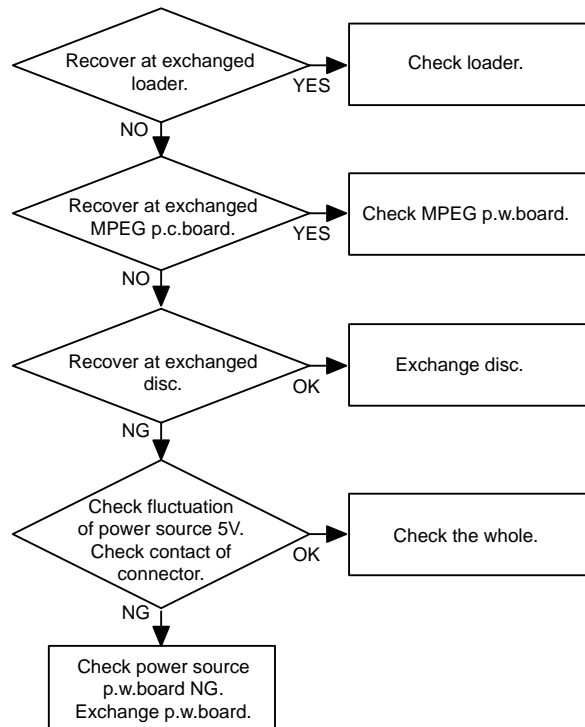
Recover at exchanged loader.

YES

Check loader.

NO

Recover at exchanged MPEG p.c.board.

YES

Check MPEG p.w.board.

NO

Recover at exchanged disc.

OK

Exchange disc.

NG

Check fluctuation of power source 5V. Check contact of connector.

OK

Check the whole.

NG

Check power source p.w.board NG. Exchange p.w.board.